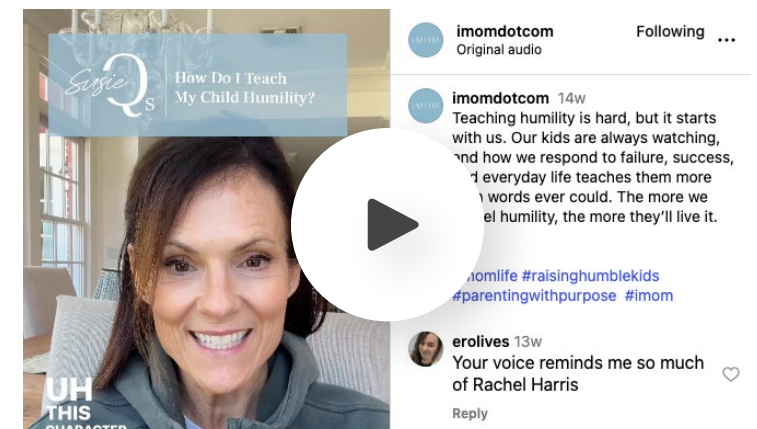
Susie Qs

How Do I Teach My Child Humility?

UH THIS CHARACTER

iMOM

imomdotcom
Original audio

Following

iMOM

imomdotcom 14w
Teaching humility is hard, but it starts with us. Our kids are always watching, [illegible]nd how we respond to failure, success, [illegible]d everyday life teaches them more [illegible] words ever could. The more we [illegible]el humility, the more they'll live it.

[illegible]momlife #raisinghumblekids #parentingwithpurpose #imom

erolives 13w
Your voice reminds me so much of Rachel Harris

Reply